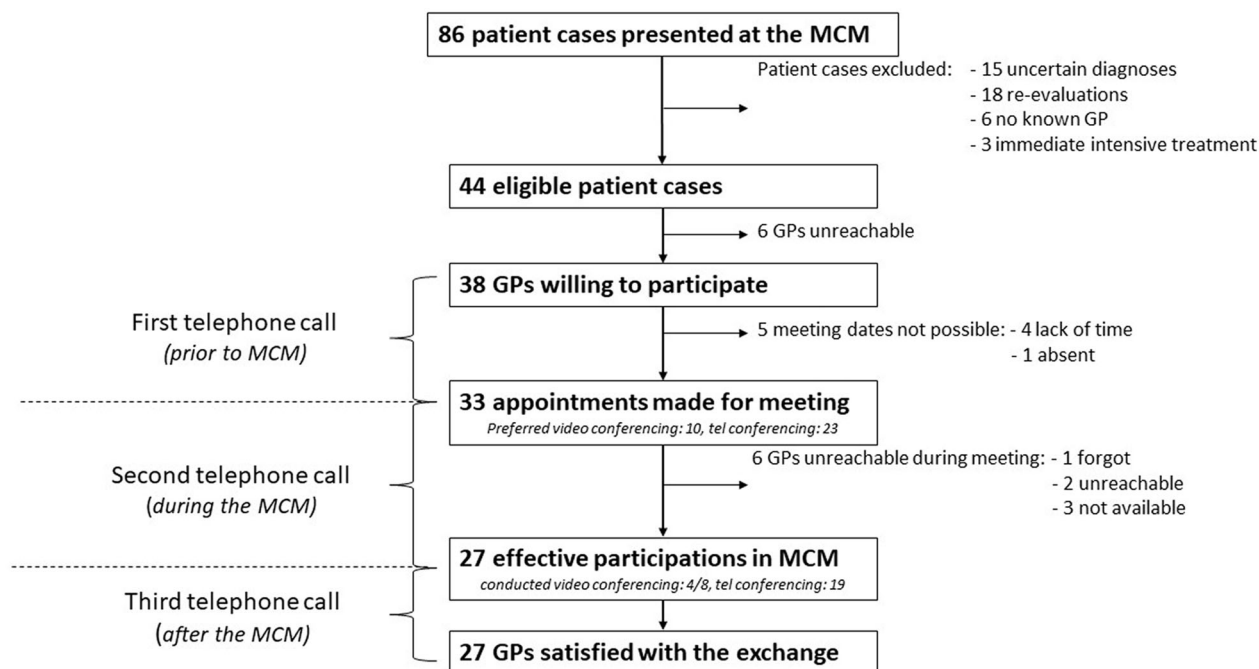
86 patient cases presented at the MCM

Patient cases excluded: - 15 uncertain diagnoses
- 18 re-evaluations
- 6 no known GP
- 3 immediate intensive treatment

44 eligible patient cases

6 GPs unreachable

First telephone call
(prior to MCM)

38 GPs willing to participate

5 meeting dates not possible: - 4 lack of time
- 1 absent

33 appointments made for meeting
Preferred video conferencing: 10, tel conferencing: 23

Second telephone call
(during the MCM)

6 GPs unreachable during meeting: - 1 forgot
- 2 unreachable
- 3 not available

27 effective participations in MCM
conducted video conferencing: 4/8, tel conferencing: 19

Third telephone call
(after the MCM)

27 GPs satisfied with the exchange